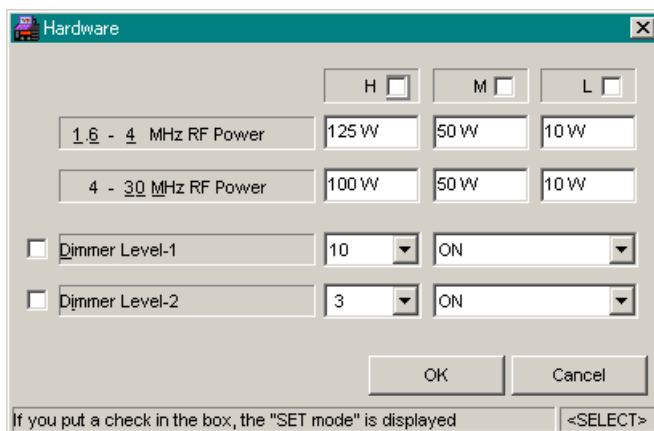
Hardware

H M L

1.6 - 4 MHz RF Power | 125 W | 50 W | 10 W

4 - 30 MHz RF Power | 100 W | 50 W | 10 W

Dimmer Level-1 | 10 | ON

Dimmer Level-2 | 3 | ON

OK Cancel

If you put a check in the box, the "SET mode" is displayed <SELECT>